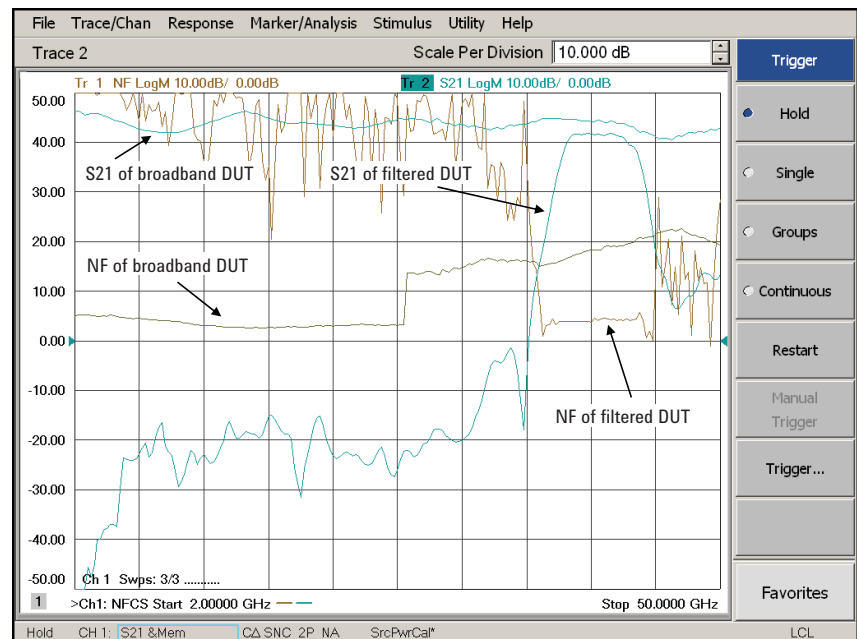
File Trace/Chan Response Marker/Analysis Stimulus Utility Help

Trace 2

Scale Per Division 10.000 dB

Trigger

Tr 1 NF LogM 10.00dB/ 0.00dB

Tr 2 S21 LogM 10.00dB/ 0.00dB

50.00
40.00
30.00
20.00
10.00
0.00
-10.00
-20.00
-30.00
-40.00
-50.00

S21 of broadband DUT

S21 of filtered DUT

NF of broadband DUT

NF of filtered DUT

Ch 1 Swps: 3/3 ..........

1

>Ch1: NFCS Start 2.00000 GHz

Stop 50.0000 GHz

Hold

Single

Groups

Continuous

Restart

Manual Trigger

Trigger...

Favorites

Hold CH 1: S21 &Mem CΔ SNC 2P NA SrcPwrCal* LCL